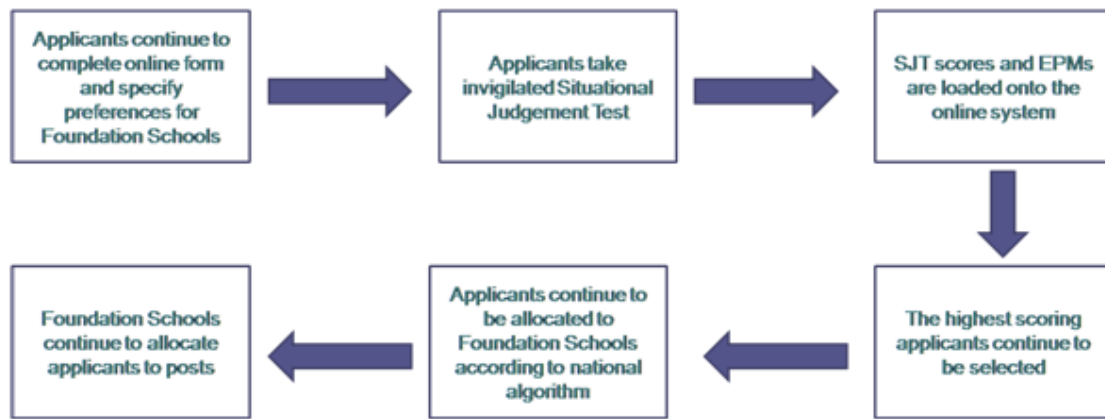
Applicants continue to complete online form and specify preferences for Foundation Schools

Applicants take invigilated Situational Judgement Test

SJT scores and EPMs are loaded onto the online system

The highest scoring applicants continue to be selected

Applicants continue to be allocated to Foundation Schools according to national algorithm

Foundation Schools continue to allocate applicants to posts